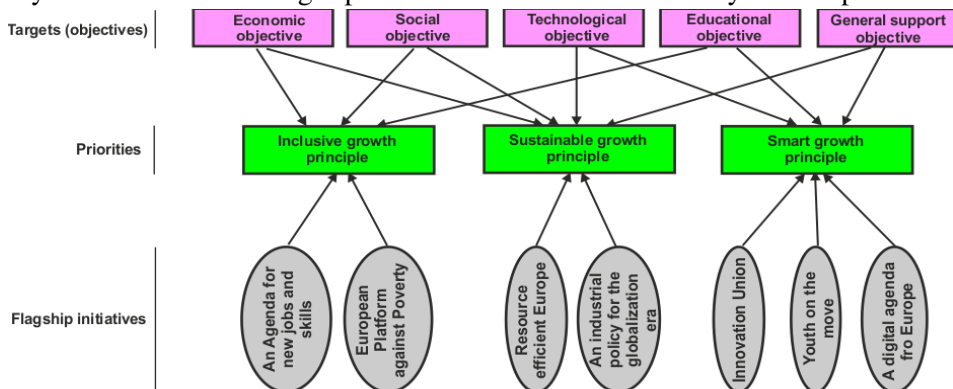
Targets (objectives)

Economic objective

Social objective

Technological objective

Educational objective

General support objective

Priorities

Inclusive growth principle

Sustainable growth principle

Smart growth principle

Flagship initiatives

An Agenda for new jobs and skills

European Platform against Poverty

Resource efficient Europe

An industrial policy for the globalization era

Innovation Union

Youth on the move

A digital agenda fro Europe